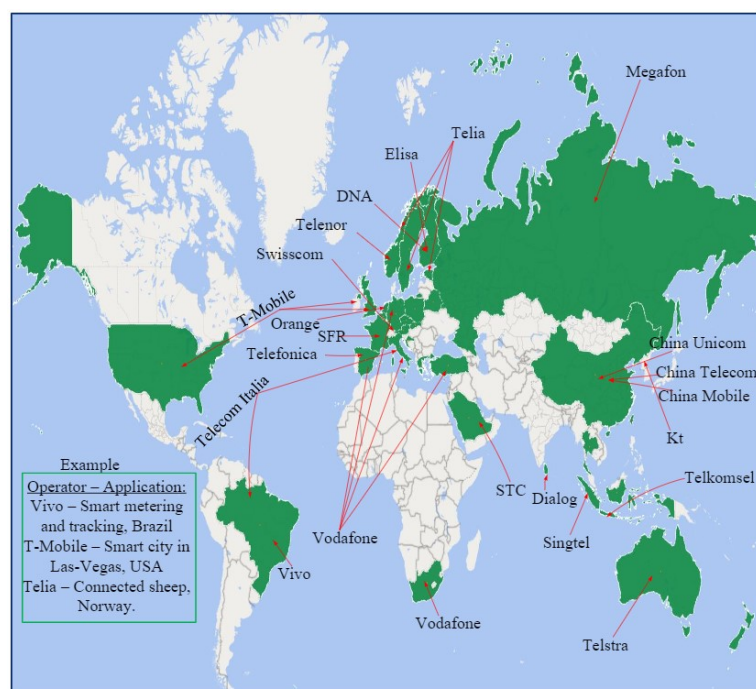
Megafon

Telia

Elisa

DNA

Telenor

Swisscom

T-Mobile

Orange

SFR

Telefonica

Telecom Italia

China Unicom

China Telecom

China Mobile

Kt

Telkomsel

STC

Dialog

Singtel

Vodafone

Vivo

Vodafone

Telstra

Example

Operator – Application:
Vivo – Smart metering and tracking, Brazil
T-Mobile – Smart city in Las-Vegas, USA
Telia – Connected sheep, Norway.